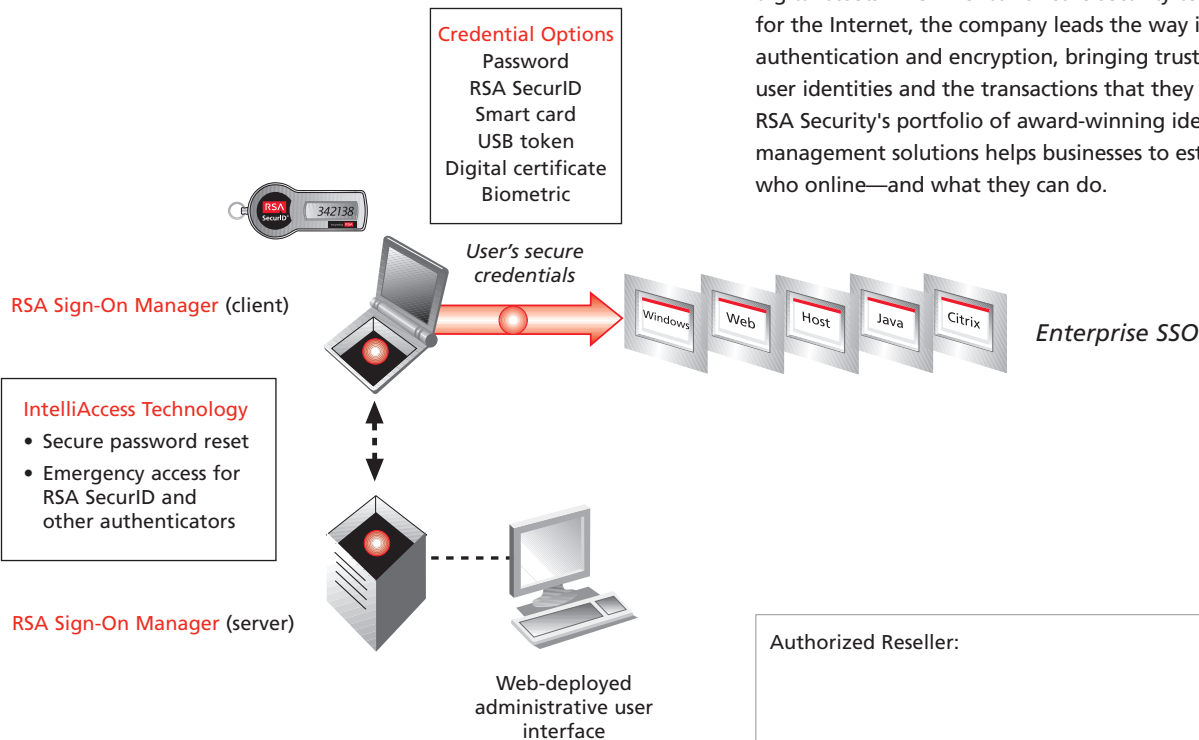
for the Internet, the company leads the way i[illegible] authentication and encryption, bringing trust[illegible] user identities and the transactions that they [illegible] RSA Security's portfolio of award-winning ide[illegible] management solutions helps businesses to est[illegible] who online—and what they can do.

Credential Options
Password
RSA SecurID
Smart card
USB token
Digital certificate
Biometric

RSA
SecurID
342138
RSA

User's secure credentials

RSA Sign-On Manager (client)

Windows
Web
Host
Java
Citrix

Enterprise SSO

IntelliAccess Technology
• Secure password reset
• Emergency access for RSA SecurID and other authenticators

RSA Sign-On Manager (server)

Web-deployed administrative user interface

Authorized Reseller: